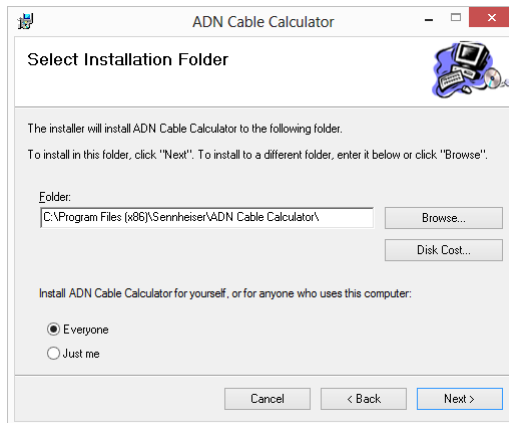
ADN Cable Calculator

Select Installation Folder

The installer will install ADN Cable Calculator to the following folder.

To install in this folder, click "Next". To install to a different folder, enter it below or click "Browse".

Folder:

C:\Program Files (x86)\Sennheiser\ADN Cable Calculator\

Browse...

Disk Cost...

Install ADN Cable Calculator for yourself, or for anyone who uses this computer:

Everyone

Just me

Cancel

< Back

Next >